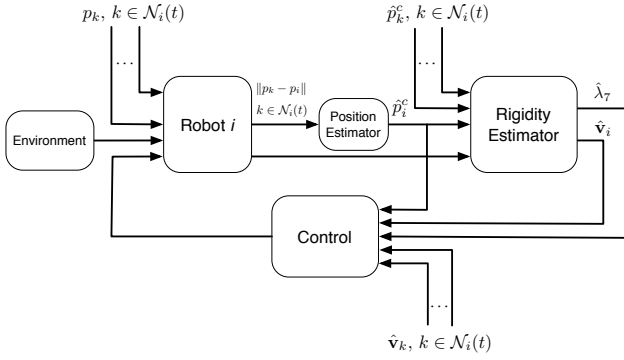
$p_k,\ k \in \mathcal{N}_i(t)$

$\dots$

$\hat{p}_k^c,\ k \in \mathcal{N}_i(t)$

$\dots$

Environment

Robot $i$

$\|p_k - p_i\|$

$k \in \mathcal{N}_i(t)$

Position Estimator

$\hat{p}_i^c$

Rigidity Estimator

$\hat{\lambda}_7$

$\hat{\mathbf{v}}_i$

Control

$\dots$

$\hat{\mathbf{v}}_k,\ k \in \mathcal{N}_i(t)$